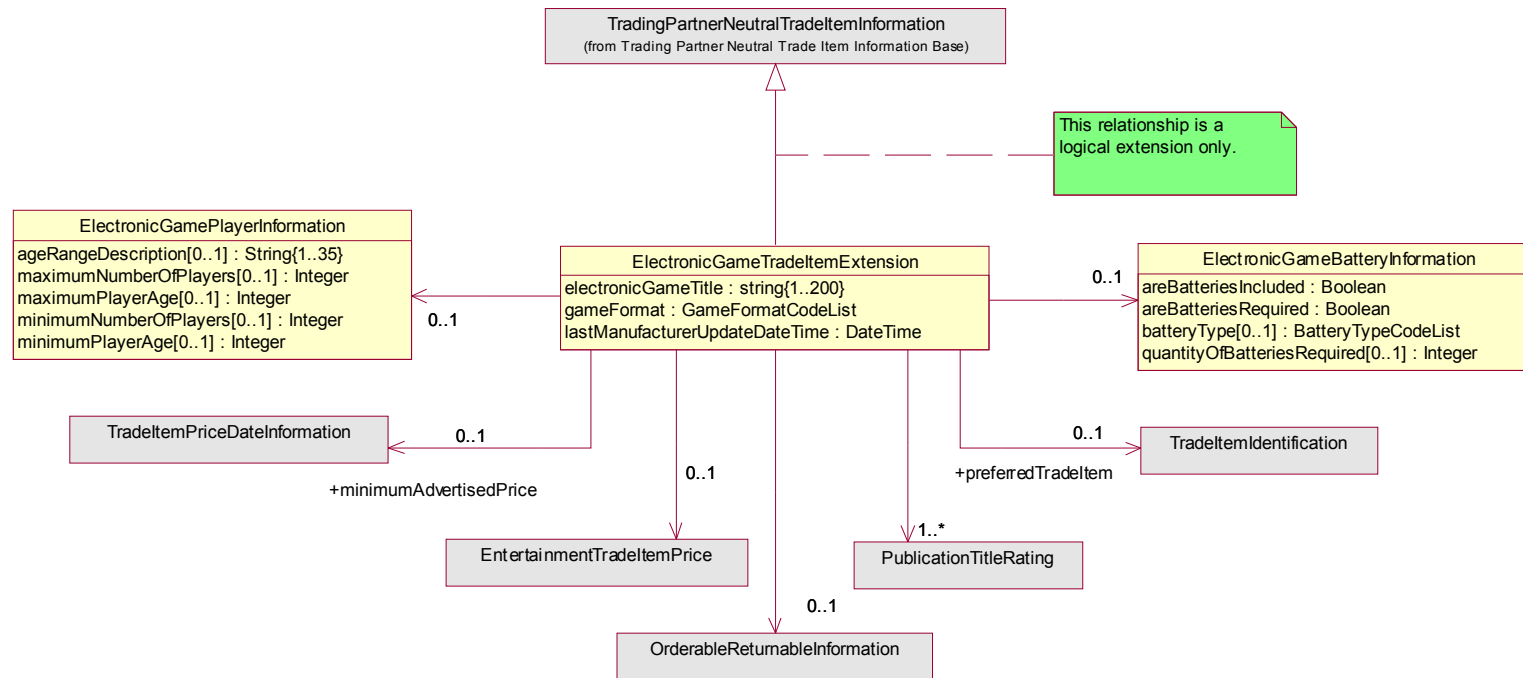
TradingPartnerNeutralTradeItemInformation
(from Trading Partner Neutral Trade Item Information Base)

This relationship is a logical extension only.

ElectronicGamePlayerInformation
ageRangeDescription[0..1] : String{1..35}
maximumNumberOfPlayers[0..1] : Integer
maximumPlayerAge[0..1] : Integer
minimumNumberOfPlayers[0..1] : Integer
minimumPlayerAge[0..1] : Integer

0..1

ElectronicGameTradeItemExtension
electronicGameTitle : string{1..200}
gameFormat : GameFormatCodeList
lastManufacturerUpdateDateTime : DateTime

0..1

ElectronicGameBatteryInformation
areBatteriesIncluded : Boolean
areBatteriesRequired : Boolean
batteryType[0..1] : BatteryTypeCodeList
quantityOfBatteriesRequired[0..1] : Integer

TradeItemPriceDateInformation

0..1

+minimumAdvertisedPrice

0..1

0..1

TradeItemIdentification

+preferredTradeItem

1..*

EntertainmentTradeItemPrice

PublicationTitleRating

0..1

OrderableReturnableInformation